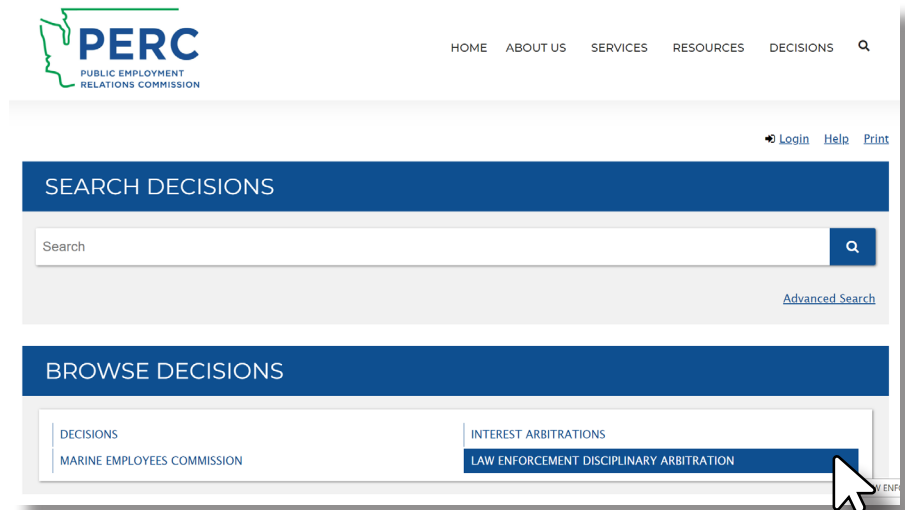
PERC
PUBLIC EMPLOYMENT RELATIONS COMMISSION

HOME ABOUT US SERVICES RESOURCES DECISIONS

Login Help Print

SEARCH DECISIONS

Search

Advanced Search

BROWSE DECISIONS

DECISIONS
MARINE EMPLOYEES COMMISSION
INTEREST ARBITRATIONS
LAW ENFORCEMENT DISCIPLINARY ARBITRATION

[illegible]